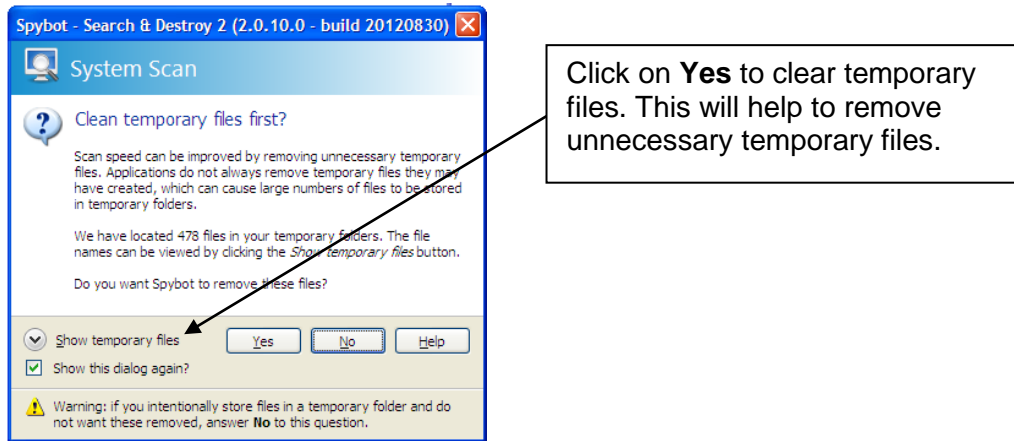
Spybot - Search & Destroy 2 (2.0.10.0 - build 20120830)

System Scan

Clean temporary files first?

Scan speed can be improved by removing unnecessary temporary files. Applications do not always remove temporary files they may have created, which can cause large numbers of files to be stored in temporary folders.

We have located 478 files in your temporary folders. The file names can be viewed by clicking the *Show temporary files* button.

Do you want Spybot to remove these files?

Show temporary files

Yes

No

Help

Show this dialog again?

Warning: if you intentionally store files in a temporary folder and do not want these removed, answer **No** to this question.

Click on **Yes** to clear temporary files. This will help to remove unnecessary temporary files.